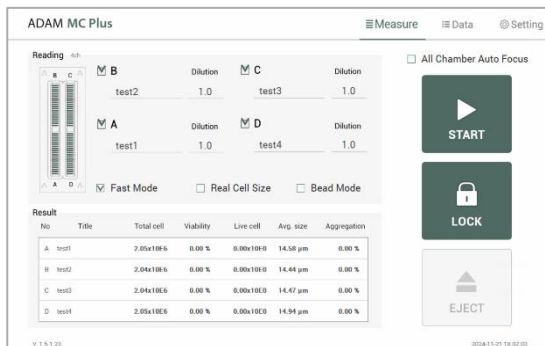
ADAM MC Plus

Measure Data Setting

Reading 4ch

B C
A D

B
test2
Dilution
1.0

C
test3
Dilution
1.0

A
test1
Dilution
1.0

D
test4
Dilution
1.0

Fast Mode Real Cell Size Bead Mode

All Chamber Auto Focus

START

LOCK

EJECT

Result

| No | Title | Total cell | Viability | Live cell | Avg. size | Aggregation |
|---|---|---|---|---|---|---|
| A | test1 | 2.05x10E6 | 0.00 % | 0.00x10E0 | 14.58 µm | 0.00 % |
| B | test2 | 2.04x10E6 | 0.00 % | 0.00x10E0 | 14.44 µm | 0.00 % |
| C | test3 | 2.04x10E6 | 0.00 % | 0.00x10E0 | 14.47 µm | 0.00 % |
| D | test4 | 2.05x10E6 | 0.00 % | 0.00x10E0 | 14.94 µm | 0.00 % |

V 1.5.1.23

2024-11-21 18:02:03